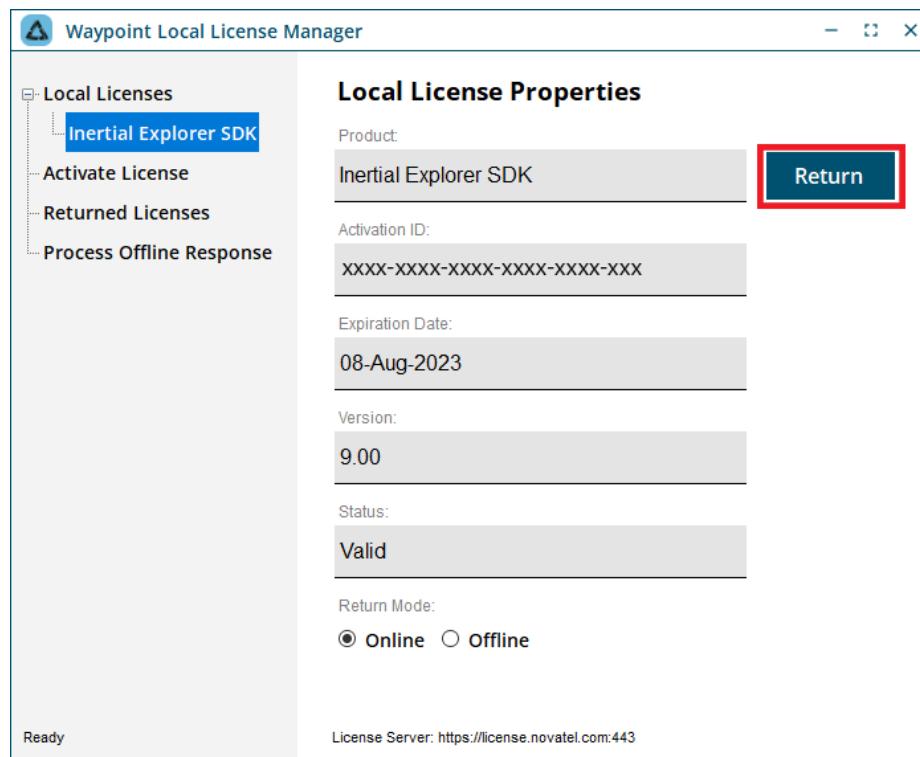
Waypoint Local License Manager

Local Licenses
Inertial Explorer SDK
Activate License
Returned Licenses
Process Offline Response

Local License Properties

Product:
Inertial Explorer SDK

Return

Activation ID:
xxxx-xxxx-xxxx-xxxx-xxxx-xxx

Expiration Date:
08-Aug-2023

Version:
9.00

Status:
Valid

Return Mode:
Online Offline

Ready

License Server: https://license.novatel.com:443